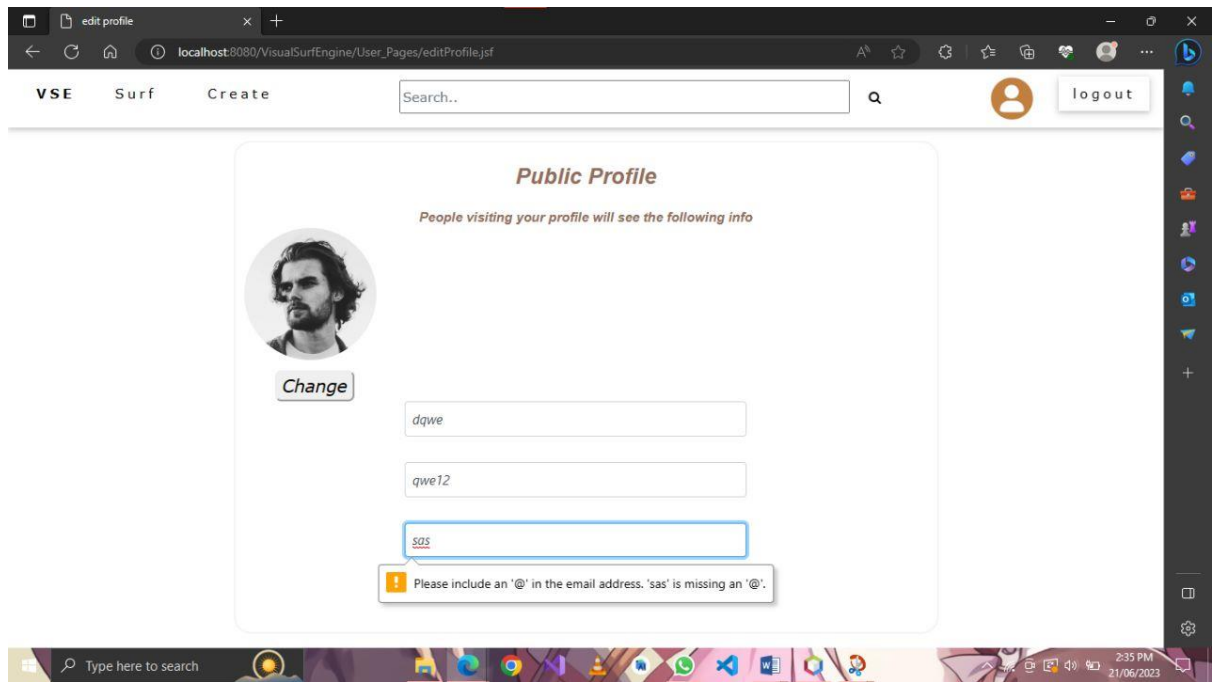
edit profile

localhost:8080/VisualSurfEngine/User_Pages/editProfile.jsf

VSE Surf Create

Search..

logout

Public Profile

People visiting your profile will see the following info

Change

dqwe

qwe12

sas

Please include an '@' in the email address. 'sas' is missing an '@'.

Type here to search

2:35 PM
21/06/2023